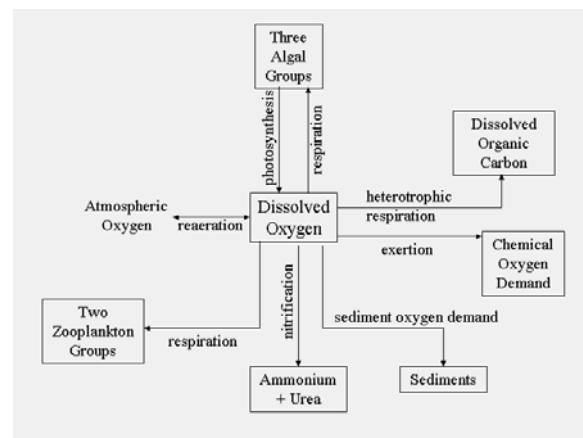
Three Algal Groups

photosynthesis

respiration

Dissolved Organic Carbon

Atmospheric Oxygen

reaeration

Dissolved Oxygen

heterotrophic respiration

exertion

Chemical Oxygen Demand

nitrification

sediment oxygen demand

Two Zooplankton Groups

respiration

Sediments

Ammonium + Urea